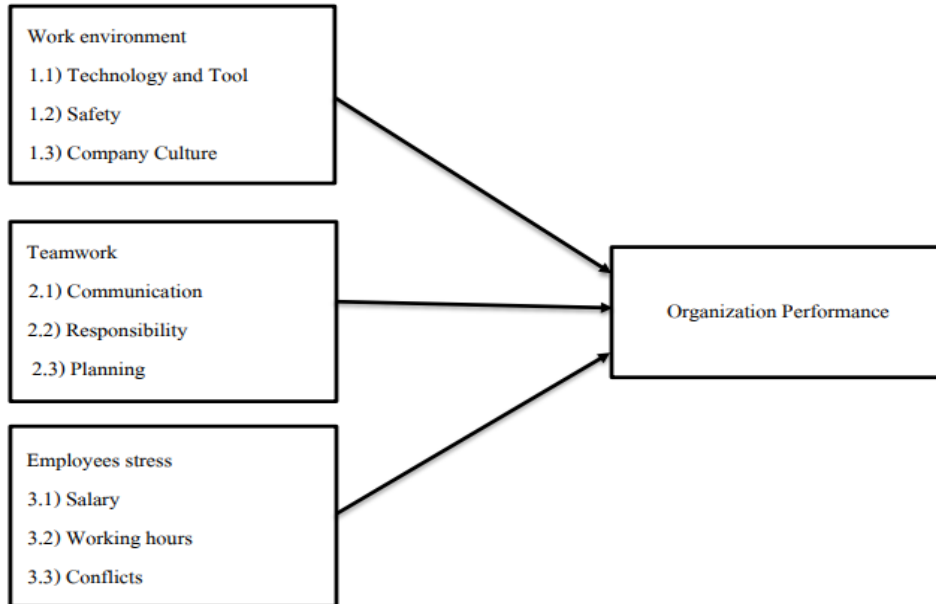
Work environment
1.1) Technology and Tool
1.2) Safety
1.3) Company Culture

Teamwork
2.1) Communication
2.2) Responsibility
2.3) Planning

Employees stress
3.1) Salary
3.2) Working hours
3.3) Conflicts

Organization Performance